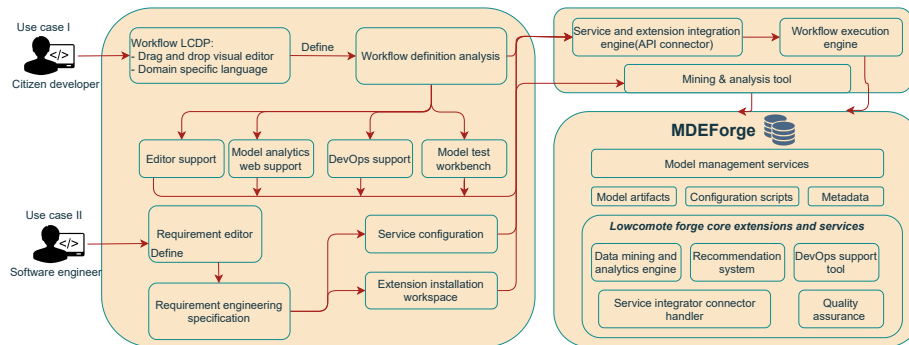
Use case I

Citizen developer

Workflow LCDP:
- Drag and drop visual editor
- Domain specific language

Define

Workflow definition analysis

Service and extension integration engine(API connector)

Workflow execution engine

Mining & analysis tool

MDEForge

Model management services

Model artifacts

Configuration scripts

Metadata

Lowcomote forge core extensions and services

Data mining and analytics engine

Recommendation system

DevOps support tool

Service integrator connector handler

Quality assurance

Editor support

Model analytics web support

DevOps support

Model test workbench

Use case II

Software engineer

Requirement editor

Define

Service configuration

Extension installation workspace

Requirement engineering specification